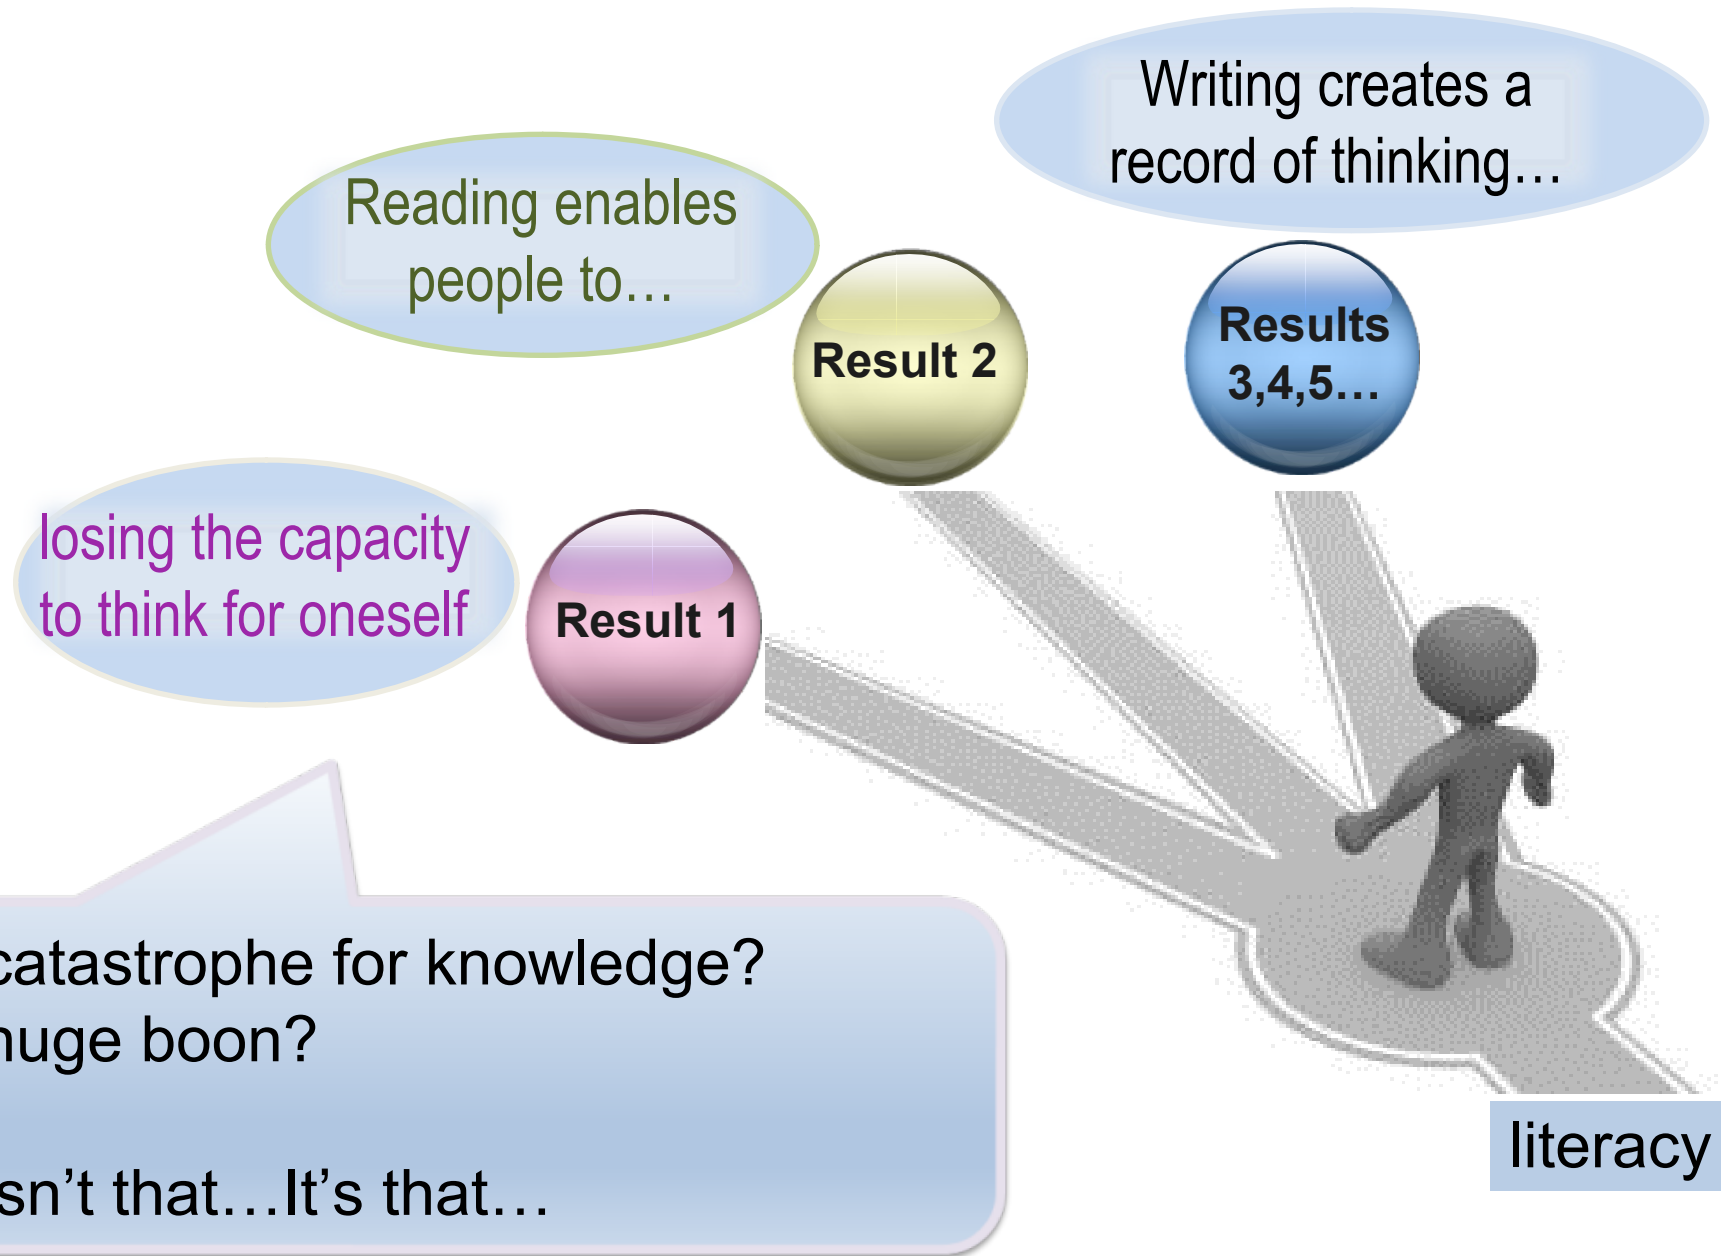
Writing creates a record of thinking…

Reading enables people to…

Result 2

Results 3,4,5…

losing the capacity to think for oneself

Result 1

catastrophe for knowledge?
huge boon?

sn’t that…It’s that…

literacy